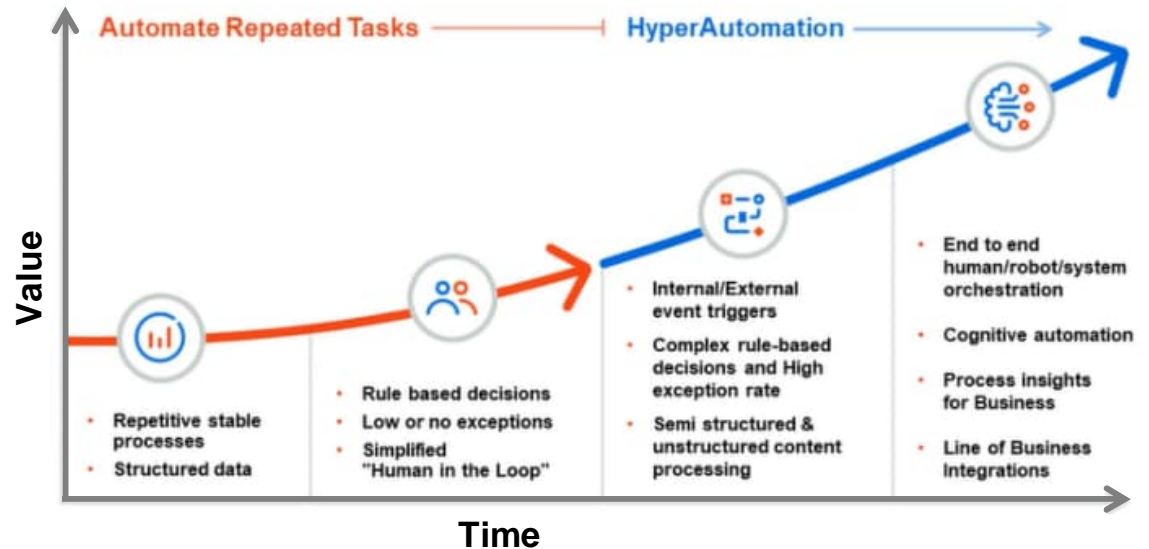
Automate Repeated Tasks

HyperAutomation

Value

- Repetitive stable processes
- Structured data

- Rule based decisions
- Low or no exceptions
- Simplified "Human in the Loop"

- Internal/External event triggers
- Complex rule-based decisions and High exception rate
- Semi structured & unstructured content processing

- End to end human/robot/system orchestration
- Cognitive automation
- Process insights for Business
- Line of Business Integrations

Time